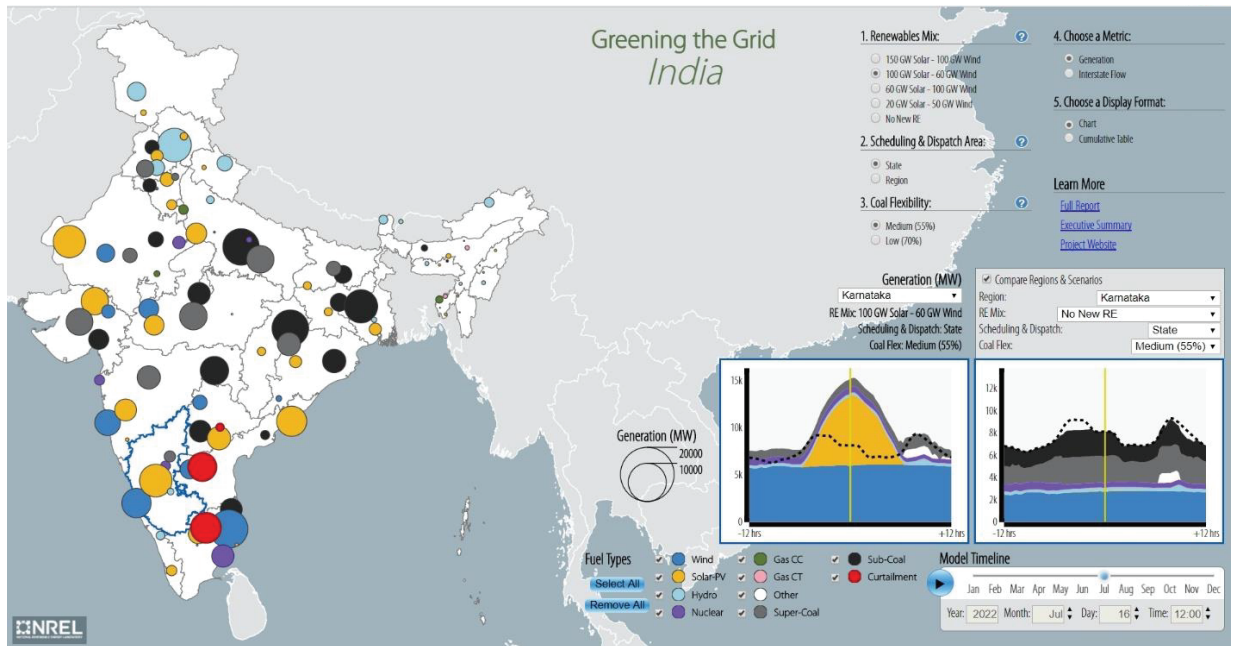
Greening the Grid
India

1. Renewables Mix:
150 GW Solar - 100 GW Wind
100 GW Solar - 60 GW Wind
60 GW Solar - 100 GW Wind
20 GW Solar - 50 GW Wind
No New RE

2. Scheduling & Dispatch Area:
State
Region

3. Coal Flexibility:
Medium (55%)
Low (70%)

4. Choose a Metric:
Generation
Interstate Flow

5. Choose a Display Format:
Chart
Cumulative Table

Learn More
Full Report
Executive Summary
Project Website

Generation (MW)
Karnataka
RE Mix: 100 GW Solar - 60 GW Wind
Scheduling & Dispatch: State
Coal Flex: Medium (55%)

Compare Regions & Scenarios
Region: Karnataka
RE Mix: No New RE
Scheduling & Dispatch: State
Coal Flex: Medium (55%)

15k
10k
5k
0
-12 hrs
+12 hrs

12k
10k
8k
6k
4k
2k
0
-12 hrs
+12 hrs

Generation (MW)
20000
10000

Fuel Types
Select All
Remove All
Wind
Solar-PV
Hydro
Nuclear
Gas CC
Gas CT
Other
Super-Coal
Sub-Coal
Curtailment

Model Timeline
Jan Feb Mar Apr May Jun Jul Aug Sep Oct Nov Dec
Year: 2022 Month: Jul Day: 16 Time: 12:00

NREL